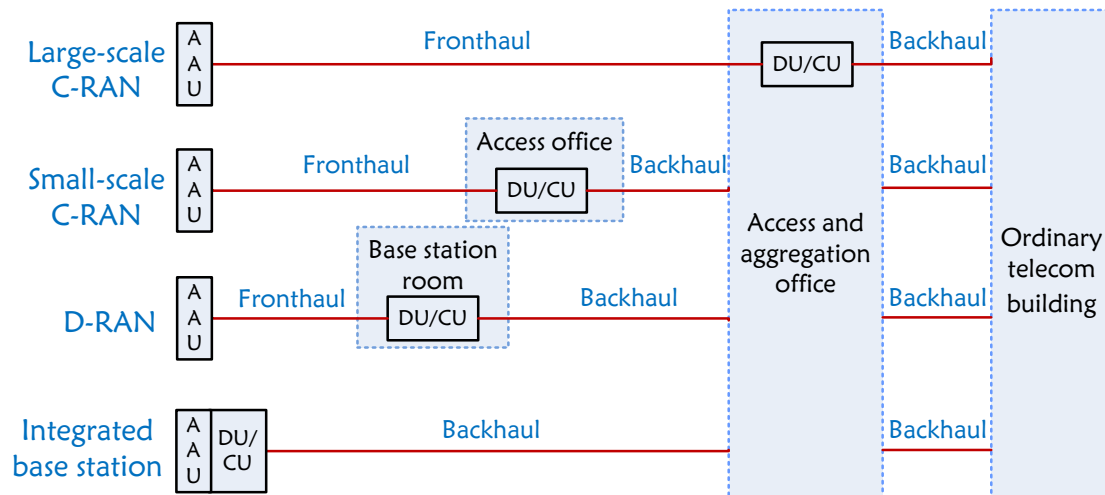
Large-scale C-RAN
A A U
Fronthaul
DU/CU
Backhaul

Small-scale C-RAN
A A U
Fronthaul
Access office
DU/CU
Backhaul
Backhaul

D-RAN
A A U
Fronthaul
Base station room
DU/CU
Backhaul
Backhaul

Integrated base station
A A U
DU/ CU
Backhaul
Backhaul

Access and aggregation office

Ordinary telecom building